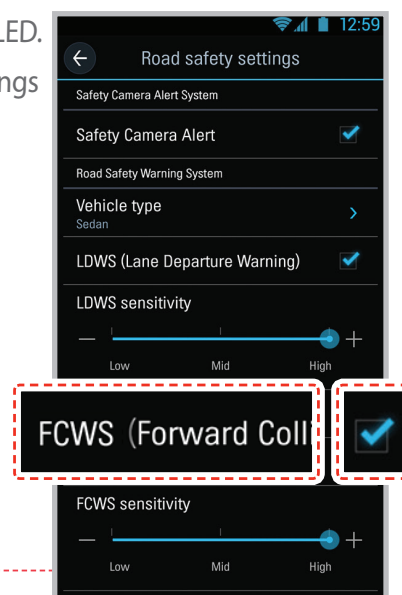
LED.
ngs

12:59
Road safety settings
Safety Camera Alert System
Safety Camera Alert
Road Safety Warning System
Vehicle type
Sedan
LDWS (Lane Departure Warning)
LDWS sensitivity
—
+
Low
Mid
High
FCWS (Forward Coll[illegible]
FCWS sensitivity
—
+
Low
Mid
High